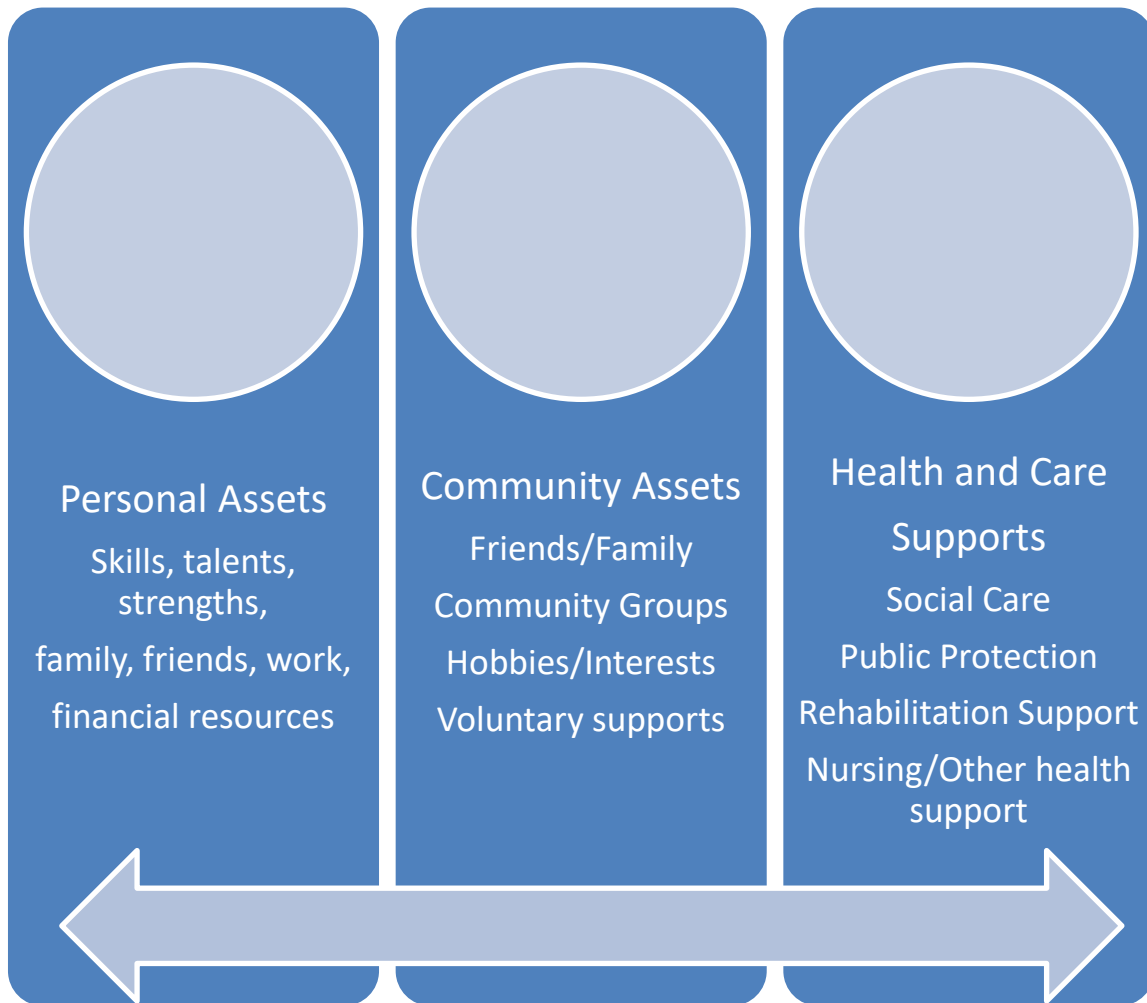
Personal Assets

Skills, talents, strengths,

family, friends, work,

financial resources

Community Assets

Friends/Family

Community Groups

Hobbies/Interests

Voluntary supports

Health and Care Supports

Social Care

Public Protection

Rehabilitation Support

Nursing/Other health support